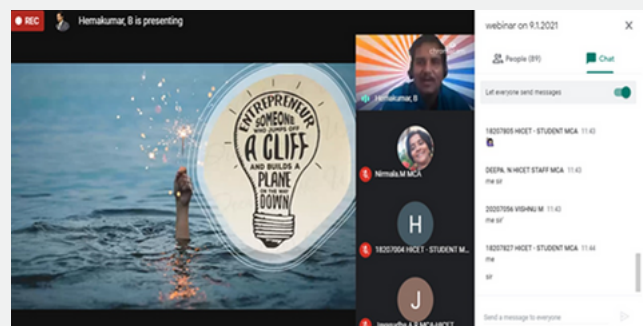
REC Hemakumar, B is presenting

ENTREPRENEUR SOMEONE WHO JUMPS OFF A CLIFF AND BUILDS A PLANE ON THE WAY DOWN

Hemakumar, B

Nirmala.M MCA

H
18257004 HICET - STUDENT M...

J
Jeevarathe A.R MCA HICET

webinar on 9.1.2021

People (89) Chat

Let everyone send messages

18257805 HICET - STUDENT MCA 11:43

DEEPA. N HICET STAFF MCA 11:43
me sir

20257056 VISHNU M 11:43
me sir

18257827 HICET - STUDENT MCA 11:44
me
sir

Send a message to everyone